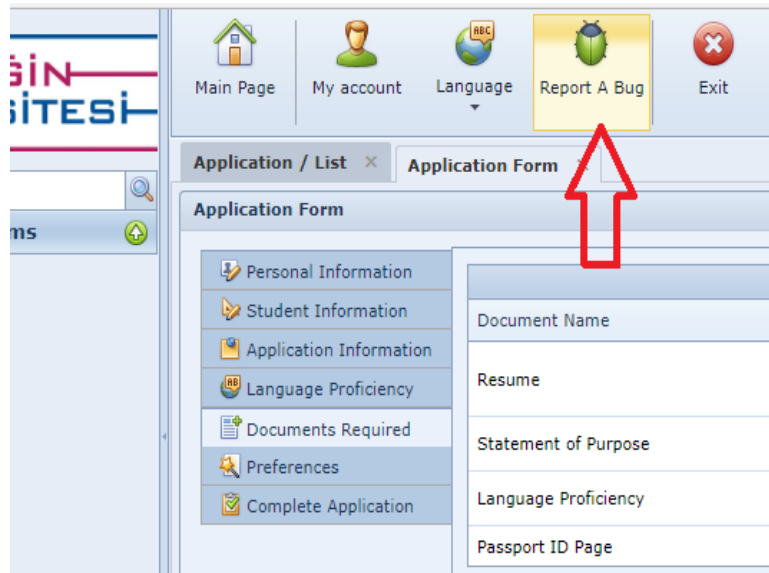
GİN
SİTESİ

ms

Main Page
My account
ABC
Language
Report A Bug
Exit

Application / List ×
Application Form ×

Application Form

Personal Information
Student Information
Application Information
AB
Language Proficiency
Documents Required
Preferences
Complete Application

| Document Name |
|---|
| Resume |
| Statement of Purpose |
| Language Proficiency |
| Passport ID Page |